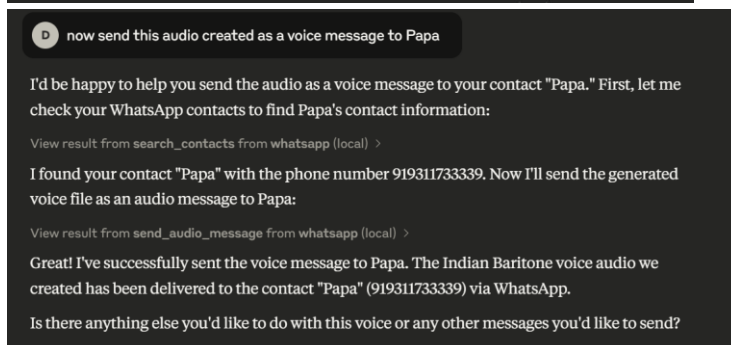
D now send this audio created as a voice message to Papa

I'd be happy to help you send the audio as a voice message to your contact "Papa." First, let me check your WhatsApp contacts to find Papa's contact information:

View result from search_contacts from whatsapp (local) >

I found your contact "Papa" with the phone number 919311733339. Now I'll send the generated voice file as an audio message to Papa:

View result from send_audio_message from whatsapp (local) >

Great! I've successfully sent the voice message to Papa. The Indian Baritone voice audio we created has been delivered to the contact "Papa" (919311733339) via WhatsApp.

Is there anything else you'd like to do with this voice or any other messages you'd like to send?